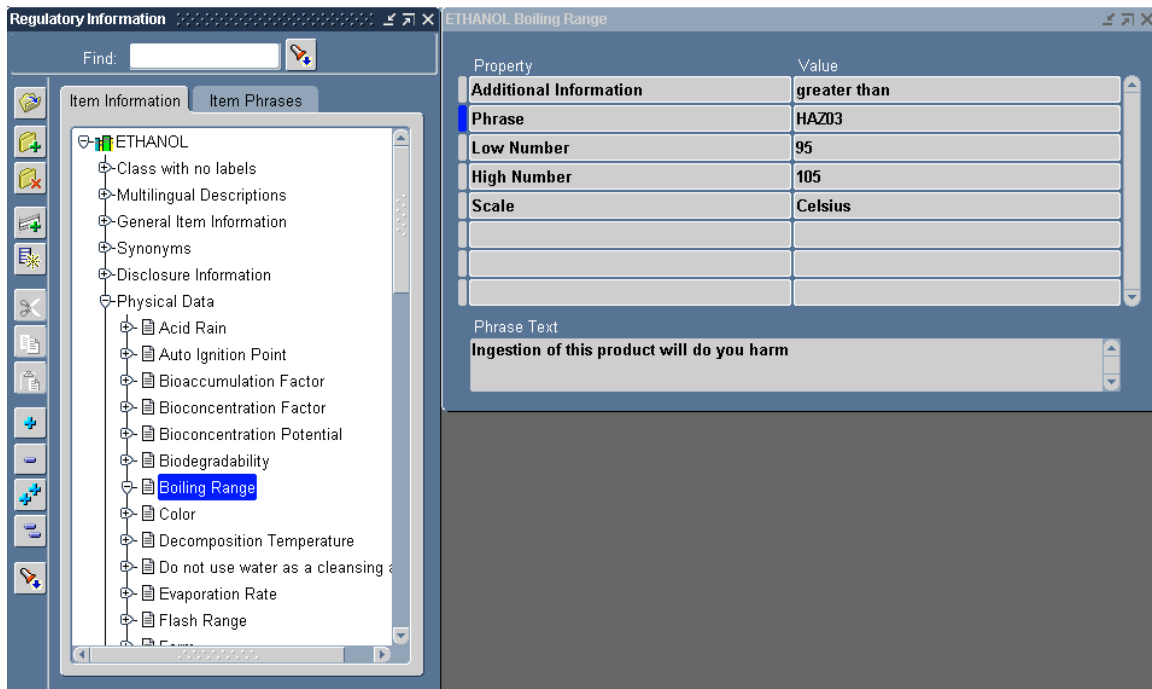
Regulatory Information

Find:

Item Information | Item Phrases

ETHANOL
Class with no labels
Multilingual Descriptions
General Item Information
Synonyms
Disclosure Information
Physical Data
Acid Rain
Auto Ignition Point
Bioaccumulation Factor
Bioconcentration Factor
Bioconcentration Potential
Biodegradability
Boiling Range
Color
Decomposition Temperature
Do not use water as a cleansing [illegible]
Evaporation Rate
Flash Range
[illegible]

ETHANOL Boiling Range

| Property | Value |
|---|---|
| Additional Information | greater than |
| Phrase | HAZ03 |
| Low Number | 95 |
| High Number | 105 |
| Scale | Celsius |
| | |
| | |
| | |

Phrase Text
Ingestion of this product will do you harm